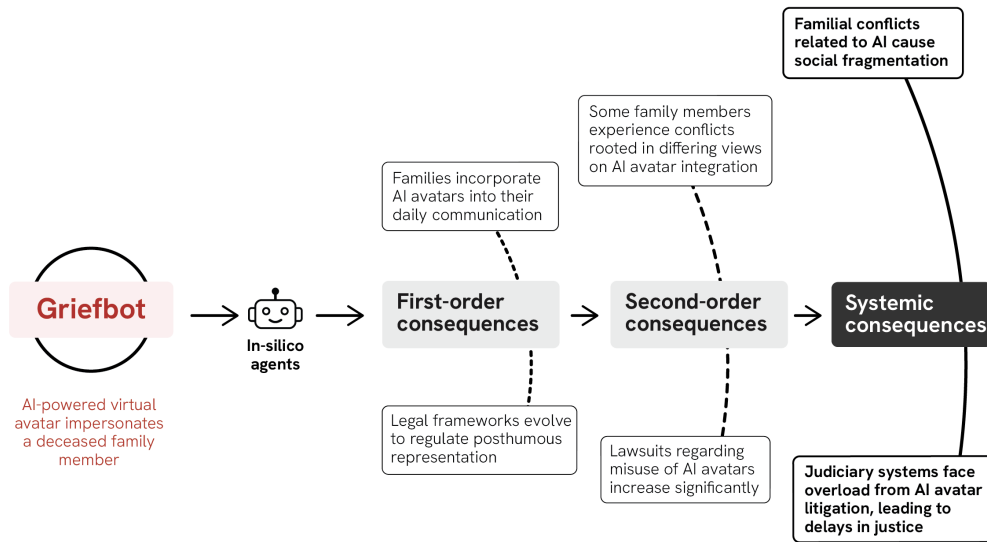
Griefbot

AI-powered virtual avatar impersonates a deceased family member

In-silico agents

Families incorporate AI avatars into their daily communication

First-order consequences

Legal frameworks evolve to regulate posthumous representation

Some family members experience conflicts rooted in differing views on AI avatar integration

Second-order consequences

Lawsuits regarding misuse of AI avatars increase significantly

Familial conflicts related to AI cause social fragmentation

Systemic consequences

Judiciary systems face overload from AI avatar litigation, leading to delays in justice